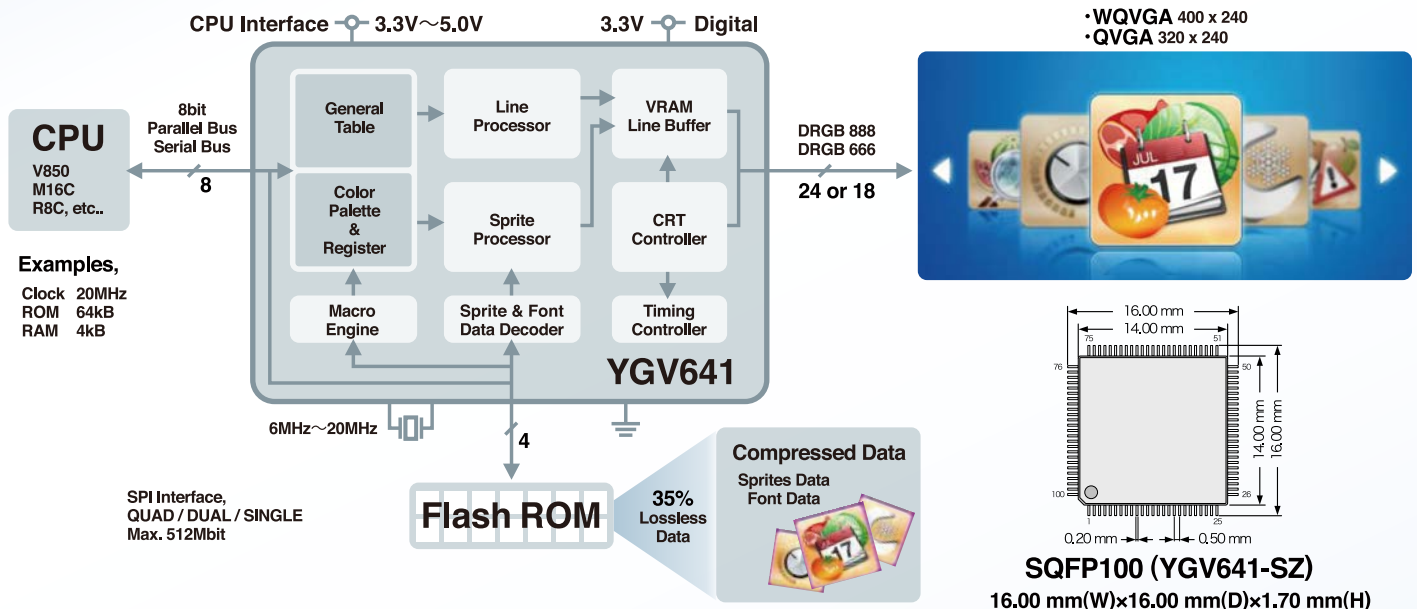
CPU Interface 3.3V～5.0V
3.3V Digital

CPU
V850
M16C
R8C, etc..

8bit
Parallel Bus
Serial Bus
8

General Table
Color Palette & Register
Line Processor
Sprite Processor
VRAM Line Buffer
CRT Controller
Macro Engine
Sprite & Font Data Decoder
Timing Controller
YGV641

DRGB 888
DRGB 666
24 or 18

・WQVGA 400 x 240
・QVGA 320 x 240

JUL
17

Examples,
Clock 20MHz
ROM 64kB
RAM 4kB

6MHz～20MHz
4

SPI Interface,
QUAD / DUAL / SINGLE
Max. 512Mbit

Flash ROM

35%
Lossless
Data

Compressed Data
Sprites Data
Font Data

16.00 mm
14.00 mm
75
51
76
50
100
26
1
25
14.00 mm
16.00 mm
0.20 mm
0.50 mm

SQFP100 (YGV641-SZ)
16.00 mm(W)×16.00 mm(D)×1.70 mm(H)